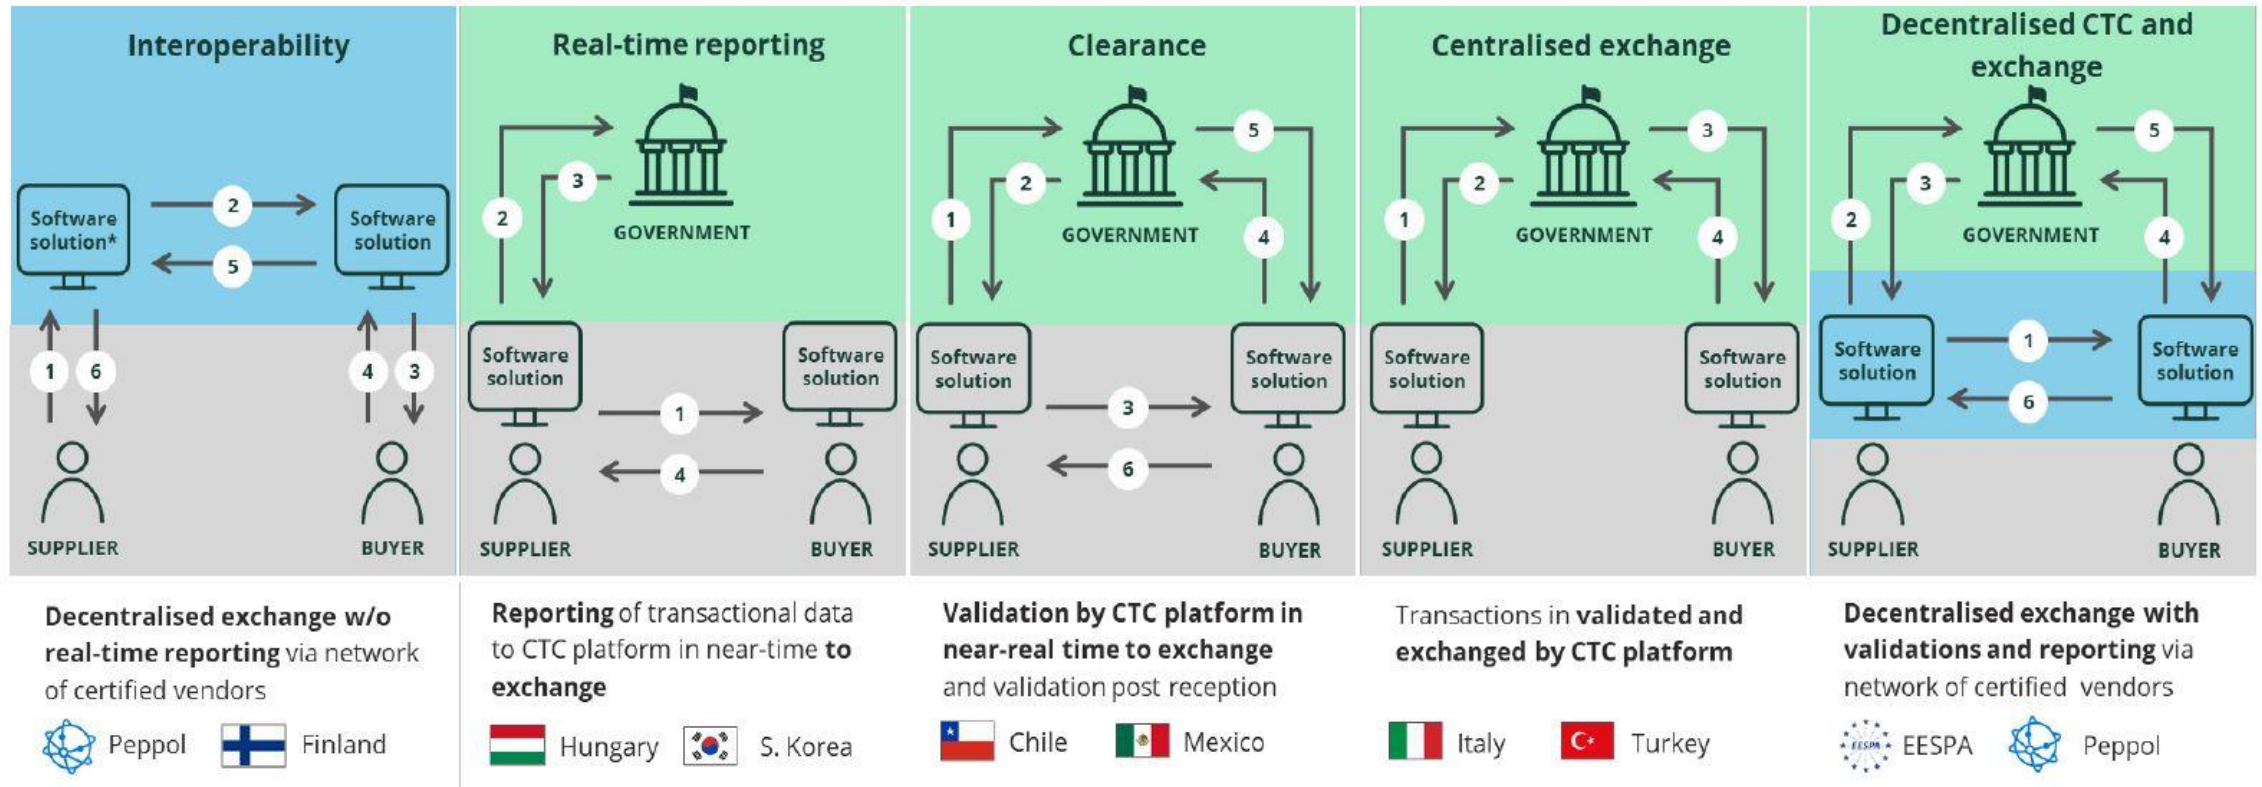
Interoperability

Software solution*

2

5

Software solution

1 6

4 3

SUPPLIER

BUYER

Decentralised exchange w/o real-time reporting via network of certified vendors

Peppol Finland

Real-time reporting

GOVERNMENT

2

3

Software solution

Software solution

1

4

SUPPLIER

BUYER

Reporting of transactional data to CTC platform in near-time to exchange

Hungary S. Korea

Clearance

GOVERNMENT

1

2

5

4

Software solution

Software solution

3

6

SUPPLIER

BUYER

Validation by CTC platform in near-real time to exchange and validation post reception

Chile Mexico

Centralised exchange

GOVERNMENT

1

2

3

4

Software solution

Software solution

SUPPLIER

BUYER

Transactions in validated and exchanged by CTC platform

Italy Turkey

Decentralised CTC and exchange

GOVERNMENT

2

3

5

4

Software solution

1

6

Software solution

SUPPLIER

BUYER

Decentralised exchange with validations and reporting via network of certified vendors

EESPA Peppol